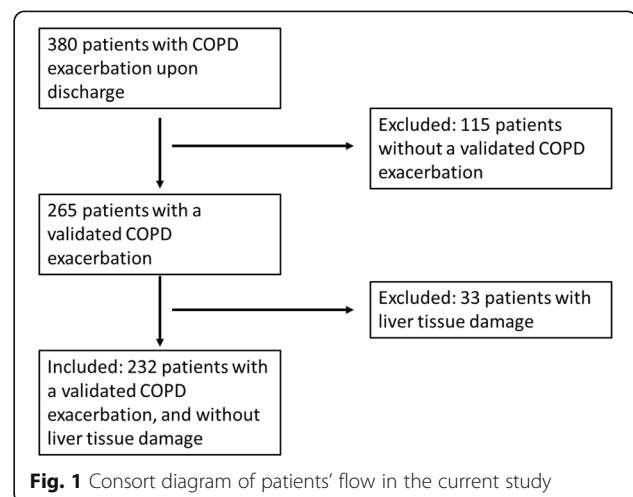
380 patients with COPD exacerbation upon discharge

Excluded: 115 patients without a validated COPD exacerbation

265 patients with a validated COPD exacerbation

Excluded: 33 patients with liver tissue damage

Included: 232 patients with a validated COPD exacerbation, and without liver tissue damage

**Fig. 1** Consort diagram of patients' flow in the current study